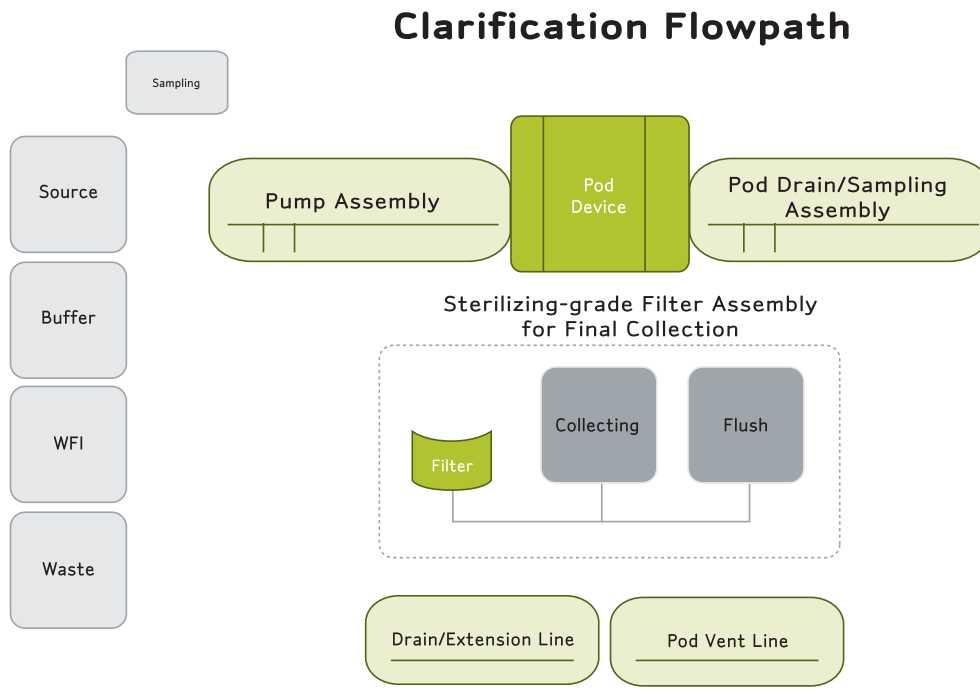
Clarification Flowpath

Sampling

Source

Buffer

WFI

Waste

Pump Assembly

Pod Device

Pod Drain/Sampling Assembly

Sterilizing-grade Filter Assembly for Final Collection

Filter

Collecting

Flush

Drain/Extension Line

Pod Vent Line